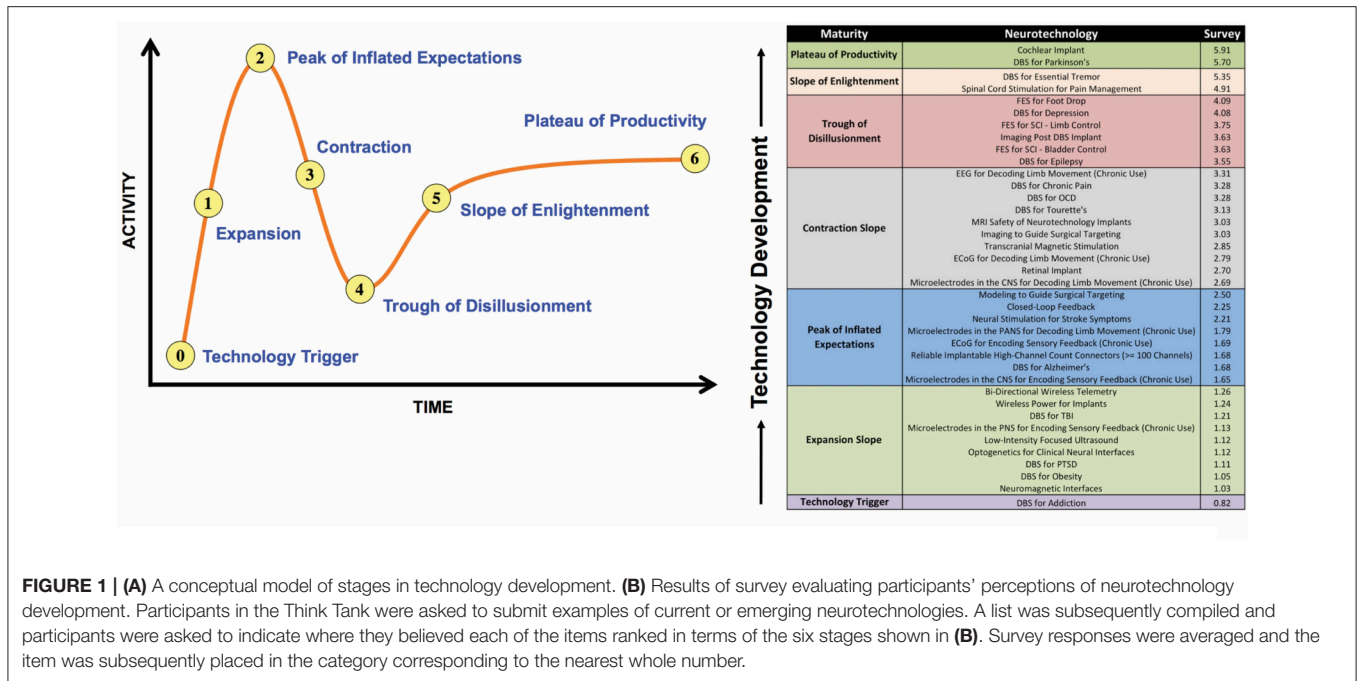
ACTIVITY

2 Peak of Inflated Expectations

Plateau of Productivity

3 Contraction

6

1

Expansion

5 Slope of Enlightenment

4 Trough of Disillusionment

0 Technology Trigger

TIME

Technology Development

| Maturity | Neurotechnology | Survey |
|---|---|---|
| Plateau of Productivity | Cochlear Implant | 5.91 |
| | DBS for Parkinson's | 5.70 |
| Slope of Enlightenment | DBS for Essential Tremor | 5.35 |
| | Spinal Cord Stimulation for Pain Management | 4.91 |
| Trough of Disillusionment | FES for Foot Drop | 4.09 |
| | DBS for Depression | 4.08 |
| | FES for SCI - Limb Control | 3.75 |
| | Imaging Post DBS Implant | 3.63 |
| | FES for SCI - Bladder Control | 3.63 |
| | DBS for Epilepsy | 3.55 |
| Contraction Slope | EEG for Decoding Limb Movement (Chronic Use) | 3.31 |
| | DBS for Chronic Pain | 3.28 |
| | DBS for OCD | 3.28 |
| | DBS for Tourette's | 3.13 |
| | MRI Safety of Neurotechnology Implants | 3.03 |
| | Imaging to Guide Surgical Targeting | 3.03 |
| | Transcranial Magnetic Stimulation | 2.85 |
| | ECoG for Decoding Limb Movement (Chronic Use) | 2.79 |
| | Retinal Implant | 2.70 |
| | Microelectrodes in the CNS for Decoding Limb Movement (Chronic Use) | 2.69 |
| Peak of Inflated Expectations | Modeling to Guide Surgical Targeting | 2.50 |
| | Closed-Loop Feedback | 2.25 |
| | Neural Stimulation for Stroke Symptoms | 2.21 |
| | Microelectrodes in the PANS for Decoding Limb Movement (Chronic Use) | 1.79 |
| | ECoG for Encoding Sensory Feedback (Chronic Use) | 1.69 |
| | Reliable Implantable High-Channel Count Connectors (>= 100 Channels) | 1.68 |
| | DBS for Alzheimer's | 1.68 |
| | Microelectrodes in the CNS for Encoding Sensory Feedback (Chronic Use) | 1.65 |
| Expansion Slope | Bi-Directional Wireless Telemetry | 1.26 |
| | Wireless Power for Implants | 1.24 |
| | DBS for TBI | 1.21 |
| | Microelectrodes in the PNS for Encoding Sensory Feedback (Chronic Use) | 1.13 |
| | Low-Intensity Focused Ultrasound | 1.12 |
| | Optogenetics for Clinical Neural Interfaces | 1.12 |
| | DBS for PTSD | 1.11 |
| | DBS for Obesity | 1.05 |
| | Neuromagnetic Interfaces | 1.03 |
| Technology Trigger | DBS for Addiction | 0.82 |

**FIGURE 1 | (A)** A conceptual model of stages in technology development. **(B)** Results of survey evaluating participants' perceptions of neurotechnology development. Participants in the Think Tank were asked to submit examples of current or emerging neurotechnologies. A list was subsequently compiled and participants were asked to indicate where they believed each of the items ranked in terms of the six stages shown in **(B)**. Survey responses were averaged and the item was subsequently placed in the category corresponding to the nearest whole number.